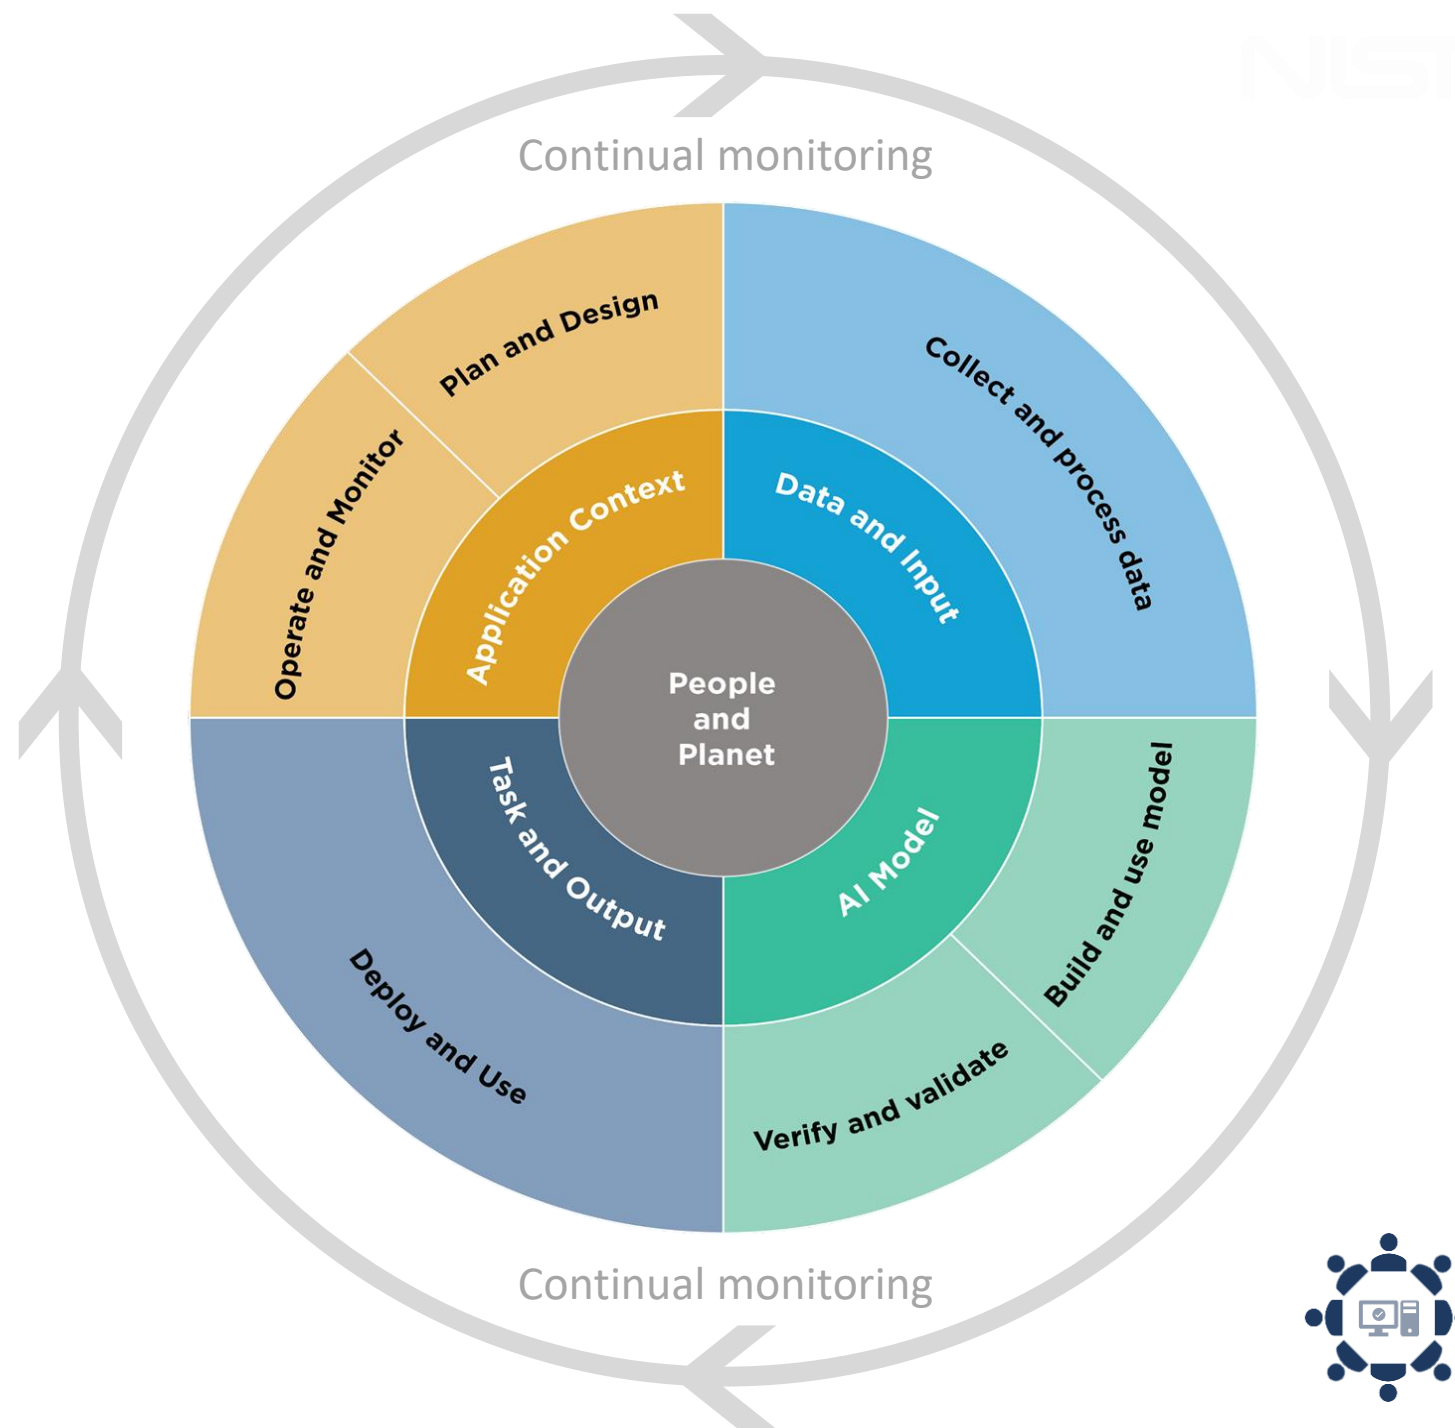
NIST

Continual monitoring

Plan and Design

Collect and process data

Operate and Monitor

Application Context

Data and Input

People and Planet

Task and Output

AI Model

Build and use model

Deploy and Use

Verify and validate

Continual monitoring